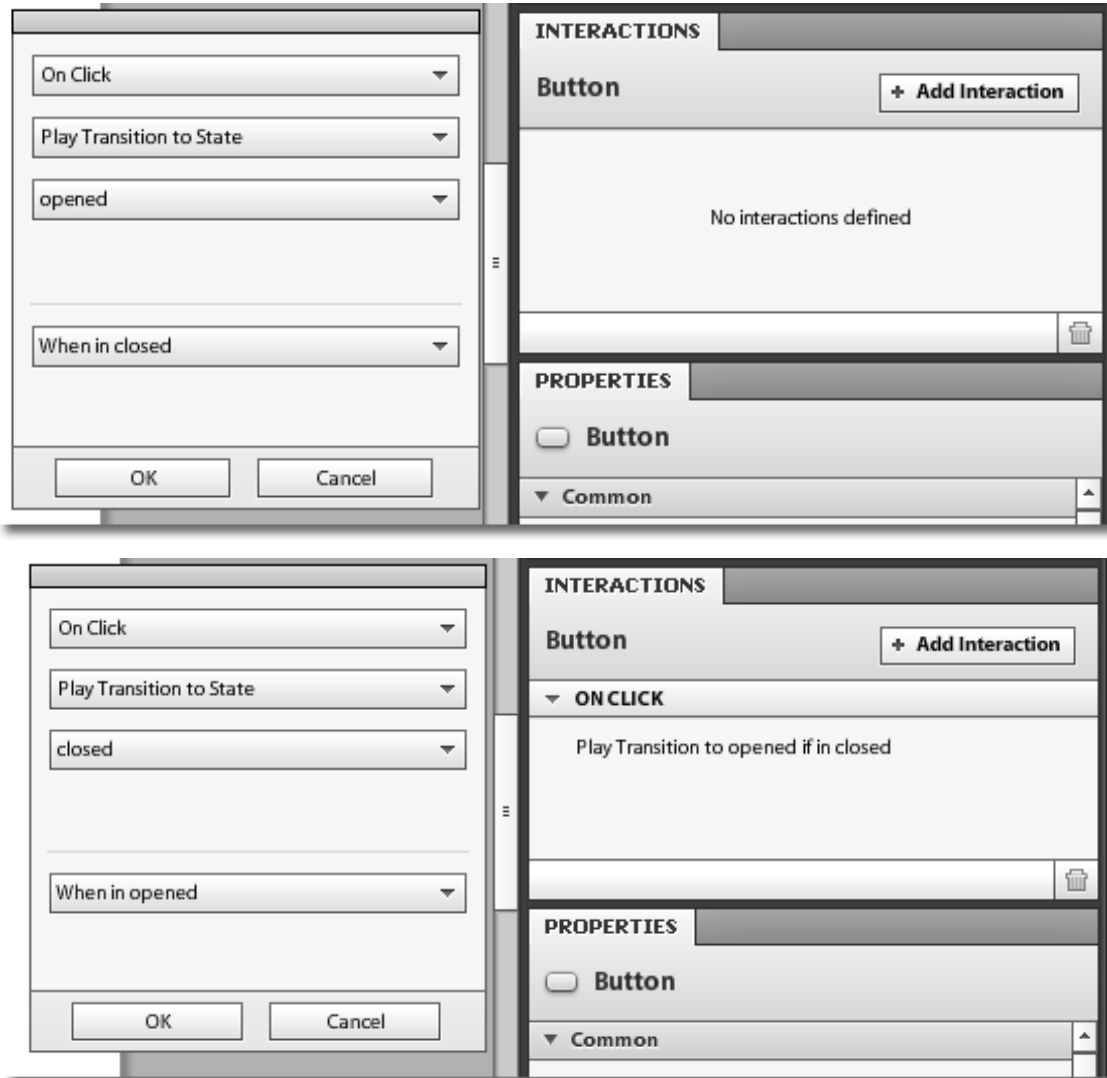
On Click

Play Transition to State

opened

When in closed

OK

Cancel

INTERACTIONS

Button

+ Add Interaction

No interactions defined

PROPERTIES

Button

▼ Common

On Click

Play Transition to State

closed

When in opened

OK

Cancel

INTERACTIONS

Button

+ Add Interaction

▼ ON CLICK

Play Transition to opened if in closed

PROPERTIES

Button

▼ Common